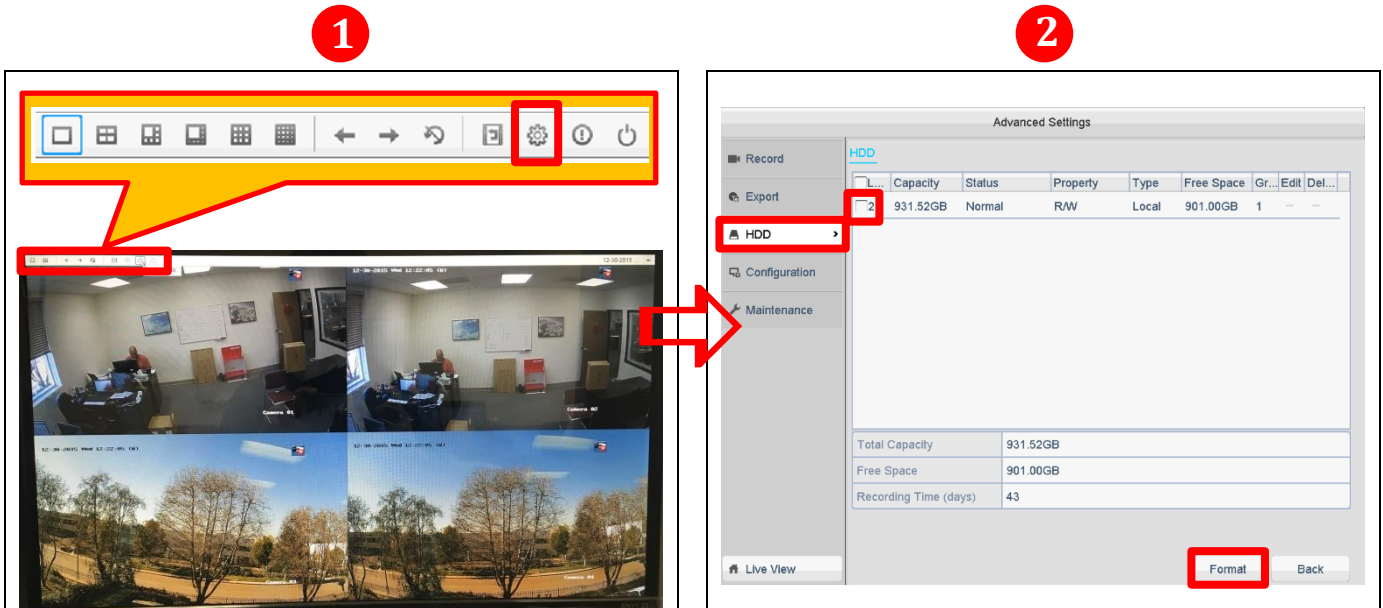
1

2

12-30-2015 Wed 12:22:05 (W)

Camera 01

Camera 02

12-30-2015 Wed 12:22:05 (W)

Advanced Settings

Record

Export

HDD

Configuration

Maintenance

HDD

| L... | Capacity | Status | Property | Type | Free Space | Gr... | Edit | Del... |
|---|---|---|---|---|---|---|---|---|
| 2 | 931.52GB | Normal | R/W | Local | 901.00GB | 1 | – | – |

| Total Capacity | 931.52GB |
|---|---|
| Free Space | 901.00GB |
| Recording Time (days) | 43 |

Live View

Format

Back